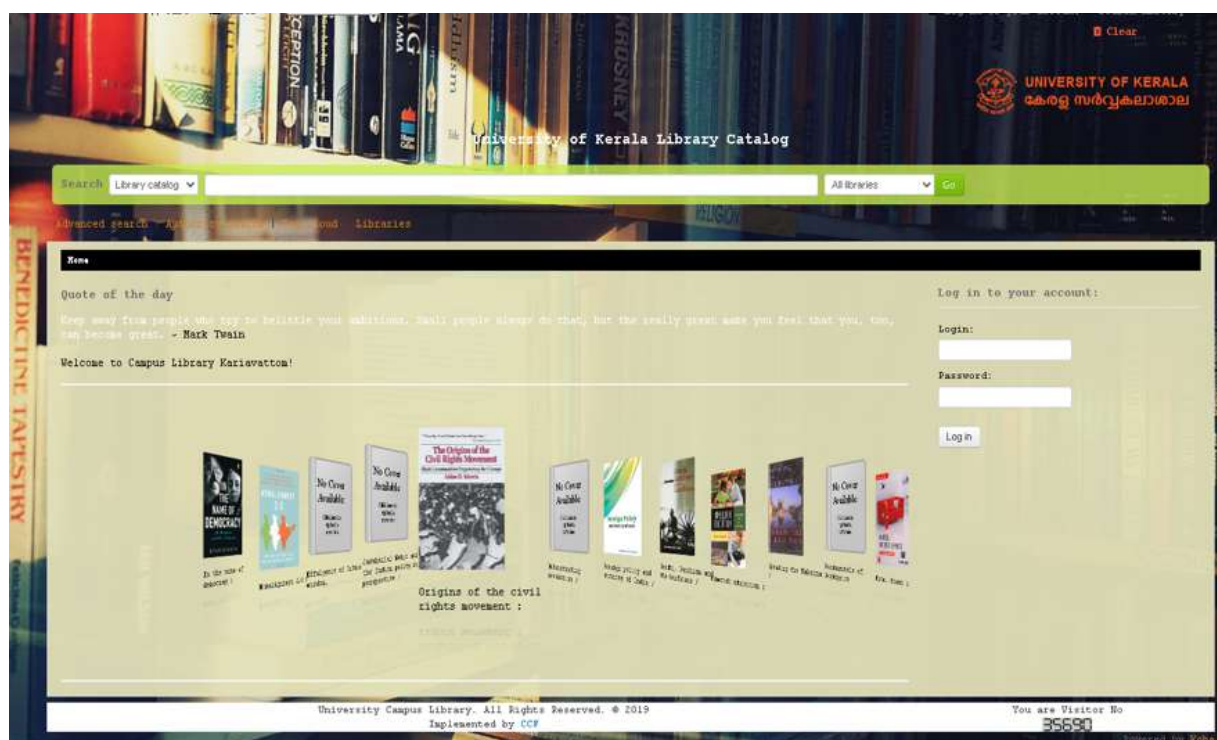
Clear

UNIVERSITY OF KERALA
കേരള സർവ്വകലാശാല

University of Kerala Library Catalog

Search Library catalog All libraries Go

Advanced search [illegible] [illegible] Libraries

Home

Quote of the day

Keep away from people who try to belittle your ambitions. Small people always do that, but the really great make you feel that you, too, can become great. - Mark Twain

Welcome to Campus Library Kariavattom!

No Cover Available
No Cover Available
No Cover Available
No Cover Available

In the name of democracy :
Nationalism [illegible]
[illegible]
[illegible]
Origins of the civil rights movement :
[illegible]
Foreign policy and economy of India /
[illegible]
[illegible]
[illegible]
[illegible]

Log in to your account:

Login:

Password:

Log in

University Campus Library. All Rights Reserved. © 2019
Implemented by CCF

You are Visitor No
35690